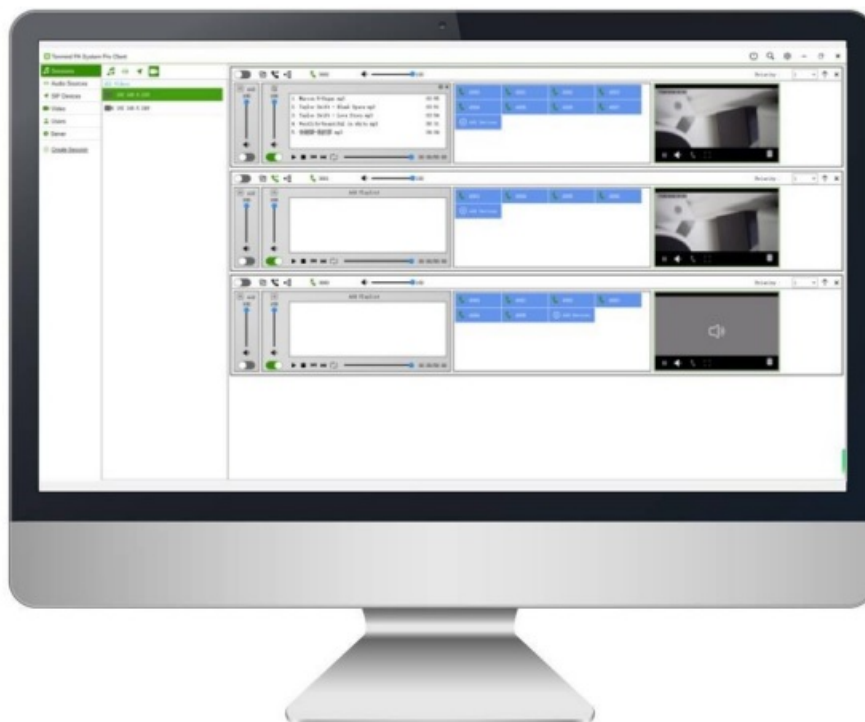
Sonmed PA System Pro Client

Sessions
Audio Sources
SIP Devices
Video
Users
Server
Create Session

1. Maroon 5-Sugar.mp3
2. Taylor Swift - Blank Space.mp3
3. Taylor Swift - Love Story.mp3
4. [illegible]
5. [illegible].mp3

Add Devices

Add Playlist

Add Playlist

Add Devices

Add Devices